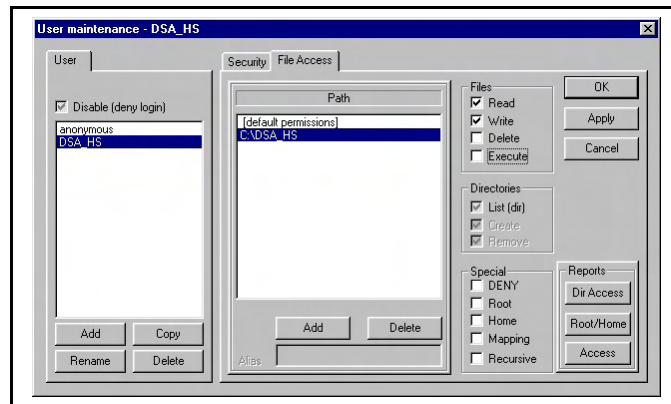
User maintenance - DSA_HS

User

Disable (deny login)

anonymous
DSA_HS

Add
Copy
Rename
Delete

Security
File Access

Path

[default permissions]
C:\DSA_HS

Add
Delete

Alias

Files
Read
Write
Delete
Execute

Directories
List (dir)
Create
Remove

Special
DENY
Root
Home
Mapping
Recursive

OK
Apply
Cancel

Reports
Dir Access
Root/Home
Access